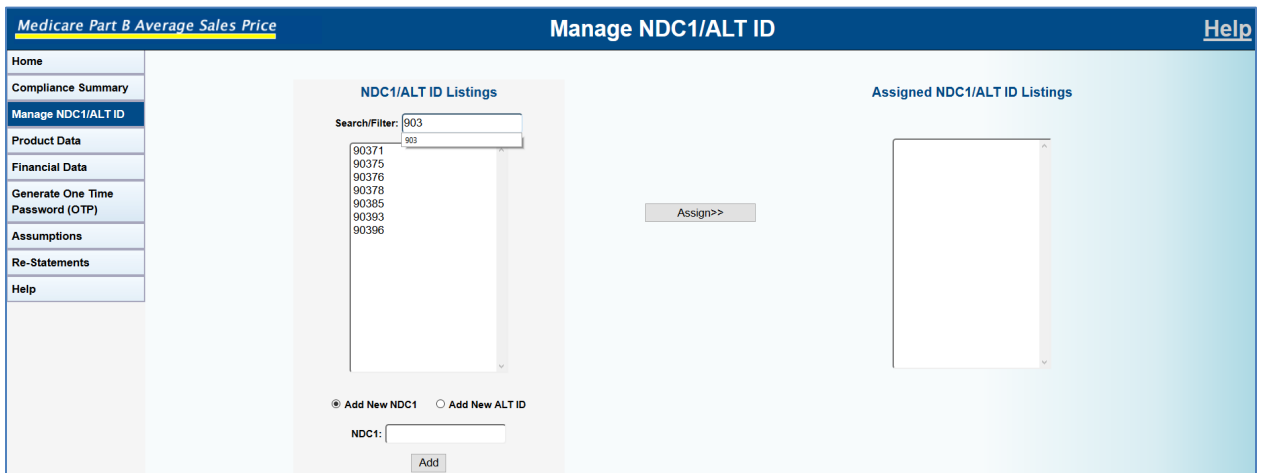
Medicare Part B Average Sales Price

Manage NDC1/ALT ID

Help

Home
Compliance Summary
Manage NDC1/ALT ID
Product Data
Financial Data
Generate One Time Password (OTP)
Assumptions
Re-Statements
Help

NDC1/ALT ID Listings

Search/Filter: 903

903

90371
90375
90376
90378
90385
90393
90396

Assign>>

Assigned NDC1/ALT ID Listings

Add New NDC1 Add New ALT ID

NDC1:

Add